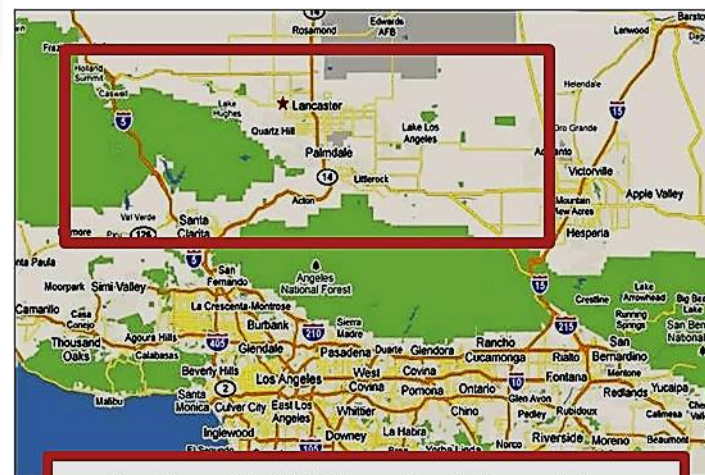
14
Edwards AFB
Rosamond
Barstow
Lenwood
Holland Summit
Caswell
5
Lake Hughes
Lancaster
Helendale
15
Quartz Hill
Lake Los Angeles
Oro Grande
Palmdale
Adelanto
Victorville
14
Littlerock
Apple Valley
Acton
Mountain View Acres
Val Verde
Santa Clarita
Hesperia
126
Santa Paula
5
San Fernando
Angeles National Forest
15
Moorpark
Simi Valley
Crestline
Lake Arrowhead
Big Bear Lake
Camarillo
La Crescenta-Montrose
Running Springs
Casa Conejo
Burbank
210
Sierra Madre
215
San Bernardino National
Thousand Oaks
Agoura Hills
405
Glendale
Pasadena
Duarte
Glendora
Rancho Cucamonga
Rialto
San Bernardino
Calabasas
Beverly Hills
West Covina
Covina
Fontana
Mentone
Los Angeles
10
Malibu
2
Santa Monica
Culver City
East Los Angeles
Pomona
Ontario
Glen Avon
Redlands
Yucaipa
Whittier
Chino
Pedley
Rubidoux
Calimesa
Inglewood
Downey
La Habra
Norco
Riverside
Moreno
Beaumont